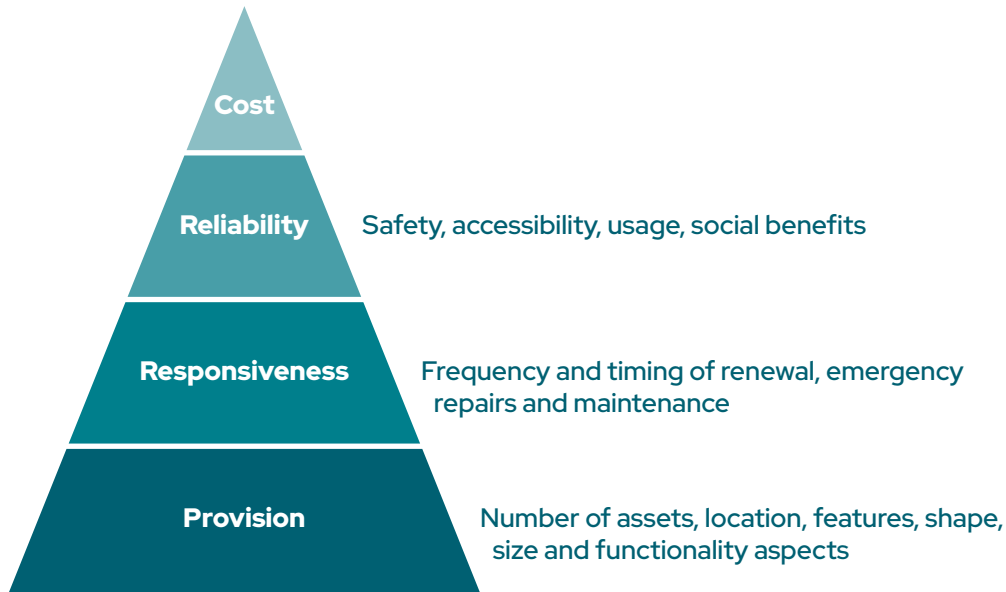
Cost

Reliability

Safety, accessibility, usage, social benefits

Responsiveness

Frequency and timing of renewal, emergency repairs and maintenance

Provision

Number of assets, location, features, shape, size and functionality aspects